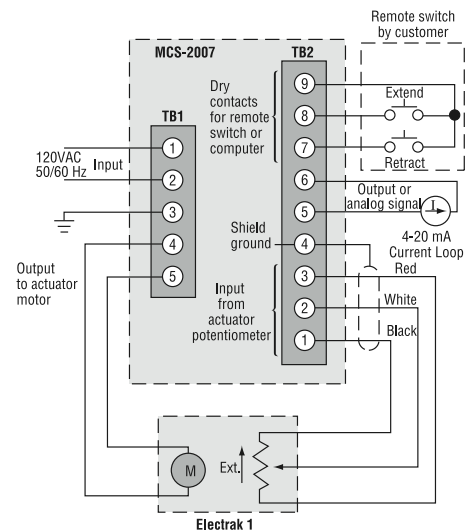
Remote switch by customer

MCS-2007

TB2

TB1

Dry contacts for remote switch or computer

9

8

7

Extend

Retract

120VAC 50/60 Hz

Input

1

2

3

4

5

6

5

Output or analog signal

Shield ground

4

4-20 mA Current Loop

Output to actuator motor

Input from actuator potentiometer

3

2

1

Red

White

Black

M

Ext.

Electrak 1